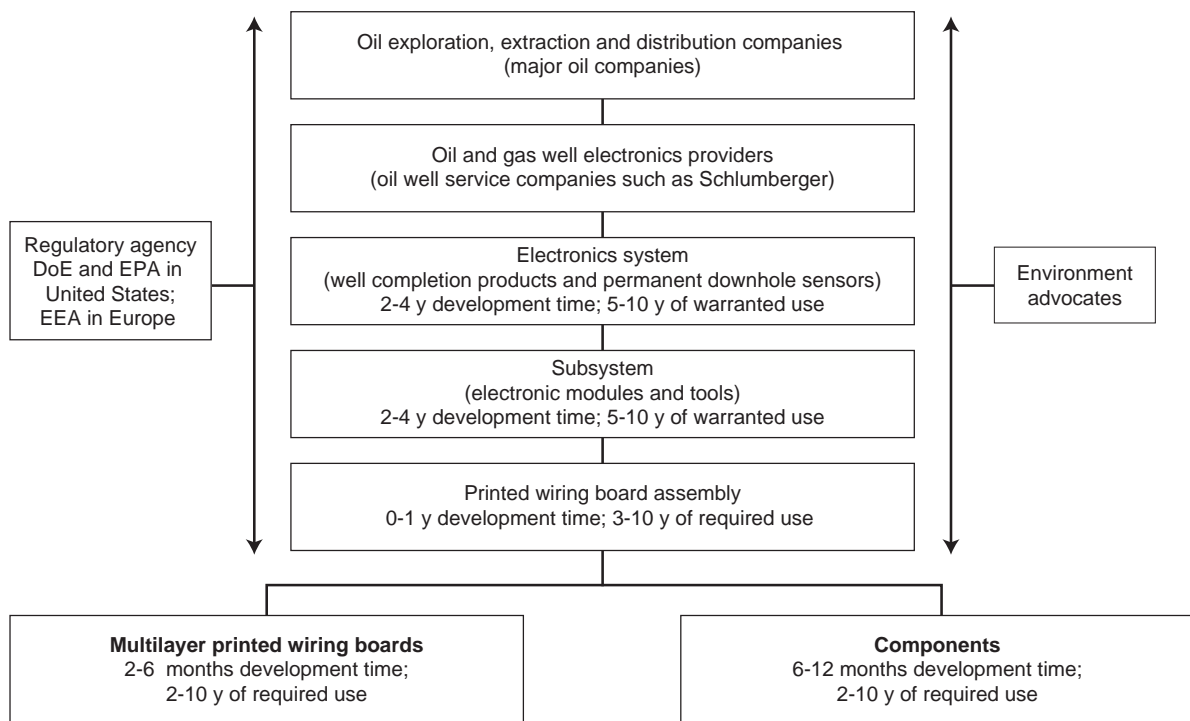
Oil exploration, extraction and distribution companies
(major oil companies)

Oil and gas well electronics providers
(oil well service companies such as Schlumberger)

Regulatory agency
DoE and EPA in
United States;
EEA in Europe

Electronics system
(well completion products and permanent downhole sensors)
2-4 y development time; 5-10 y of warranted use

Environment advocates

Subsystem
(electronic modules and tools)
2-4 y development time; 5-10 y of warranted use

Printed wiring board assembly
0-1 y development time; 3-10 y of required use

**Multilayer printed wiring boards**
2-6 months development time;
2-10 y of required use

**Components**
6-12 months development time;
2-10 y of required use